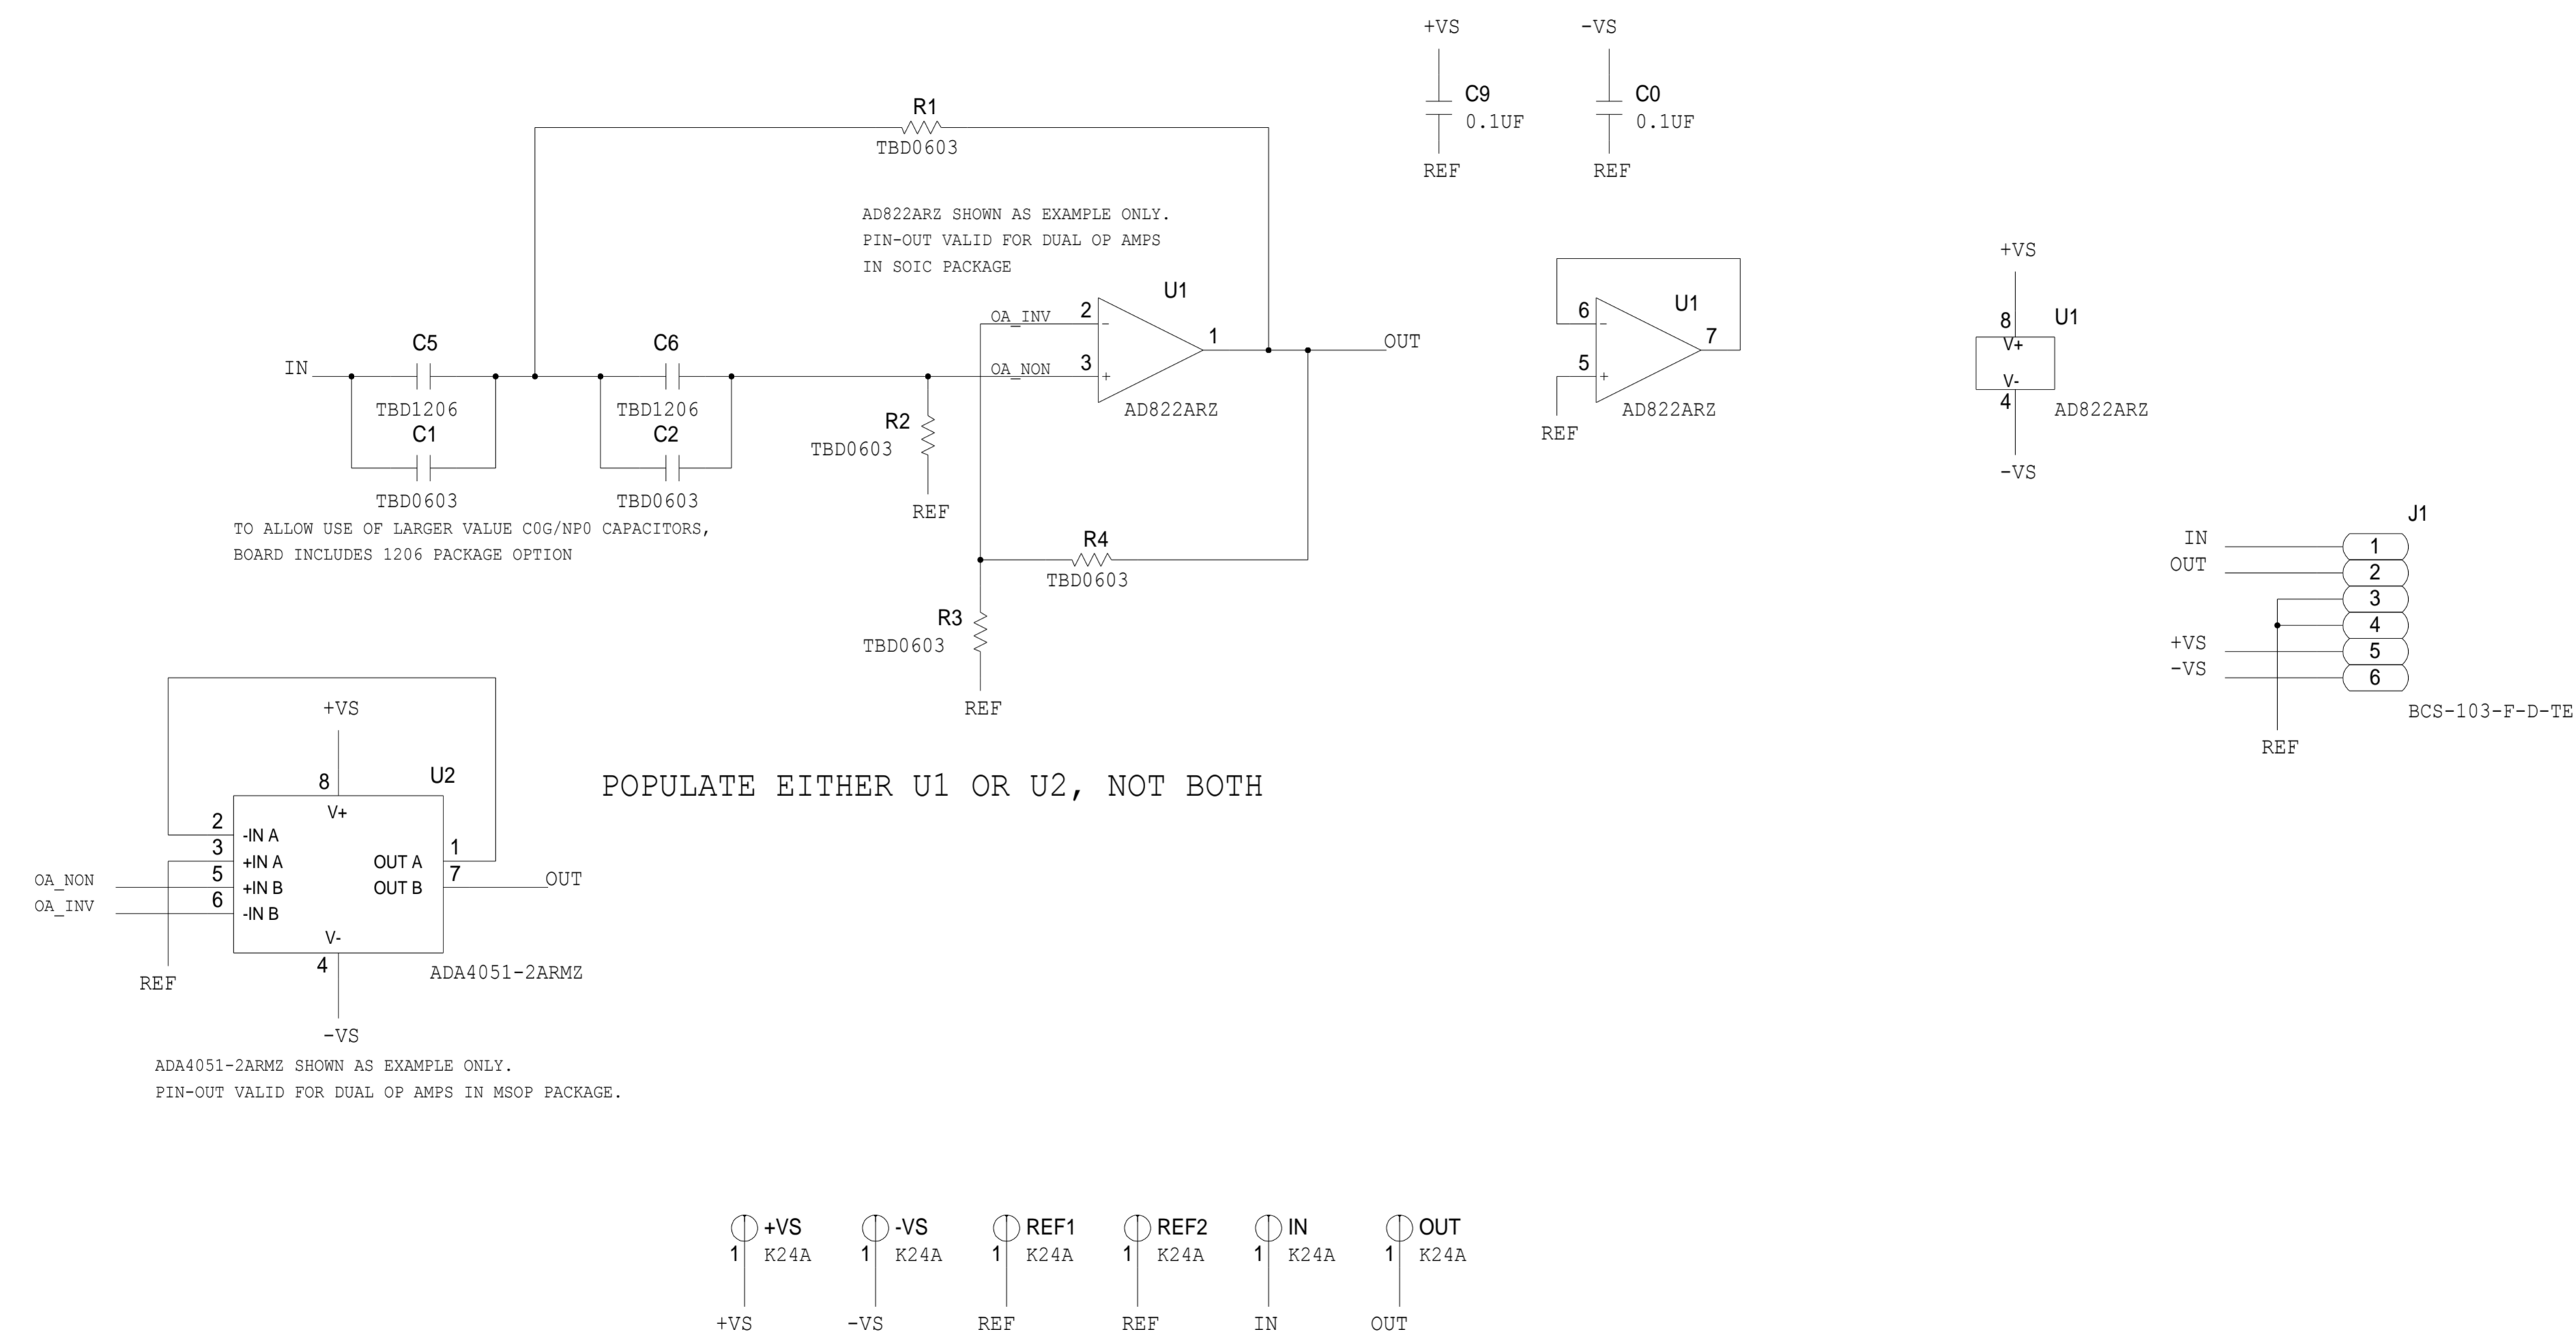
+VS
C9
0.1UF
REF

-VS
C0
0.1UF
REF

R1
TBD0603

AD822ARZ SHOWN AS EXAMPLE ONLY.
PIN-OUT VALID FOR DUAL OP AMPS
IN SOIC PACKAGE

U1
OA_INV 2 −
OA_NON 3 +
1
OUT
AD822ARZ

IN
C5
TBD1206
C1
TBD0603
C6
TBD1206
C2
TBD0603
TO ALLOW USE OF LARGER VALUE C0G/NP0 CAPACITORS,
BOARD INCLUDES 1206 PACKAGE OPTION

R2
TBD0603
REF

R4
TBD0603

R3
TBD0603
REF

6 −
5 +
U1
7
REF
AD822ARZ

+VS
8
U1
V+
V-
4
AD822ARZ
-VS

J1
IN 1
OUT 2
3
4
+VS 5
-VS 6
BCS-103-F-D-TE
REF

+VS
8
U2
V+
2 -IN A
3 +IN A
5 +IN B
6 -IN B
OUT A 1
OUT B 7
OUT
OA_NON
OA_INV
V-
4
REF
ADA4051-2ARMZ
-VS

POPULATE EITHER U1 OR U2, NOT BOTH

ADA4051-2ARMZ SHOWN AS EXAMPLE ONLY.
PIN-OUT VALID FOR DUAL OP AMPS IN MSOP PACKAGE.

+VS 1 K24A +VS
-VS 1 K24A -VS
REF1 1 K24A REF
REF2 1 K24A REF
IN 1 K24A IN
OUT 1 K24A OUT